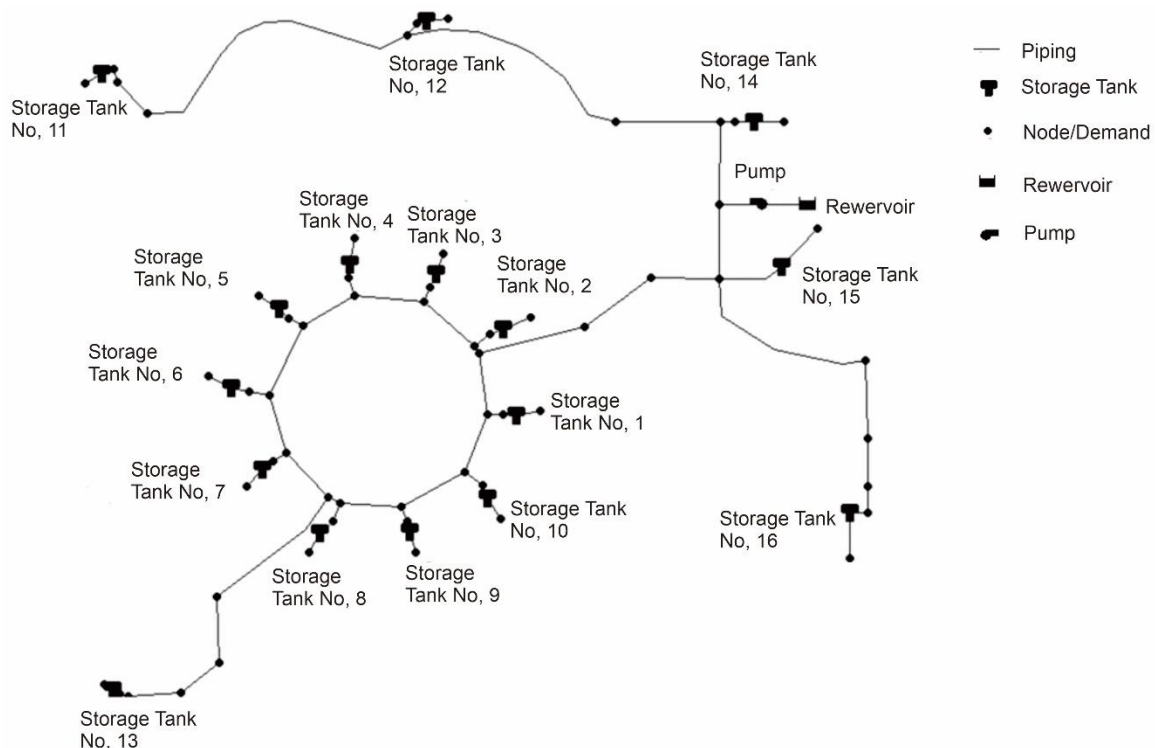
Storage Tank No, 11

Storage Tank No, 12

Storage Tank No, 14

Piping
Storage Tank
Node/Demand
Rewervoir
Pump

Pump

Rewervoir

Storage Tank No, 4

Storage Tank No, 3

Storage Tank No, 5

Storage Tank No, 2

Storage Tank No, 15

Storage Tank No, 6

Storage Tank No, 1

Storage Tank No, 7

Storage Tank No, 10

Storage Tank No, 16

Storage Tank No, 8

Storage Tank No, 9

Storage Tank No, 13